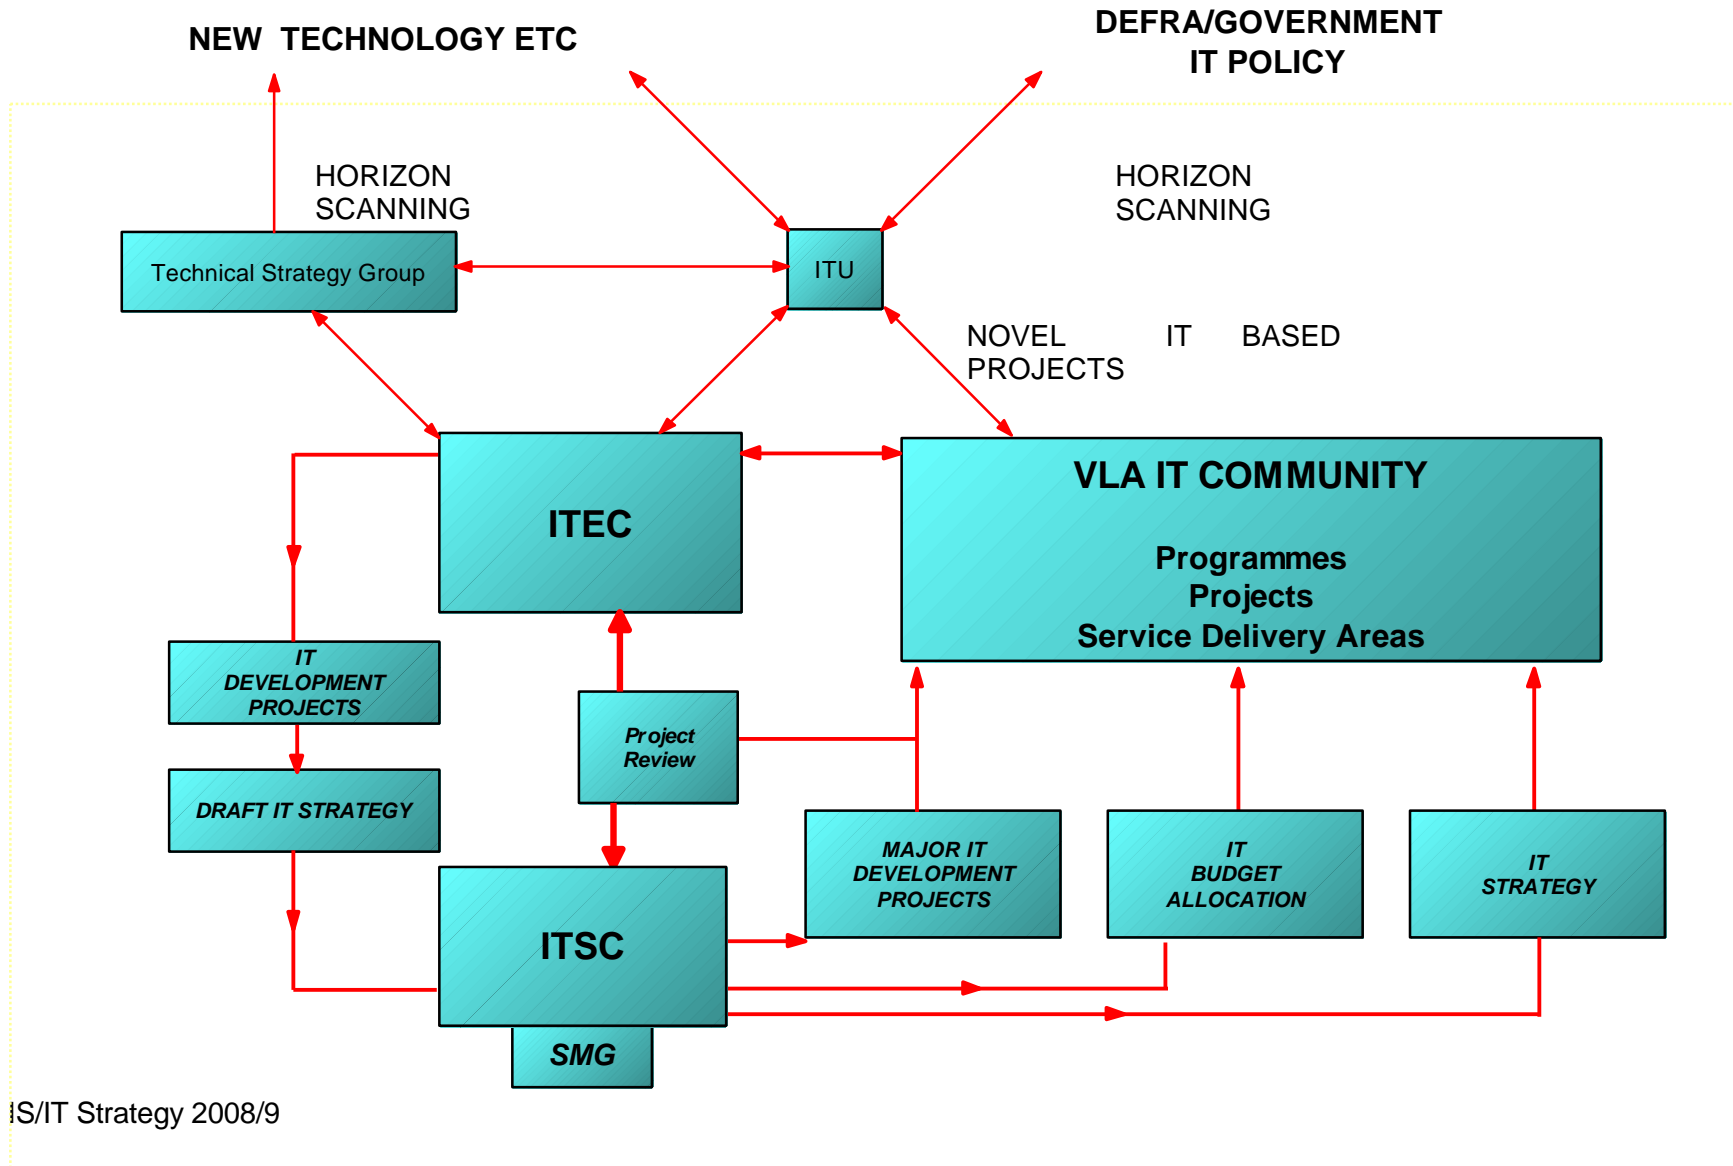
NEW TECHNOLOGY ETC

DEFRA/GOVERNMENT IT POLICY

HORIZON SCANNING

HORIZON SCANNING

Technical Strategy Group

ITU

NOVEL IT BASED PROJECTS

ITEC

VLA IT COMMUNITY

Programmes
Projects
Service Delivery Areas

IT DEVELOPMENT PROJECTS

Project Review

DRAFT IT STRATEGY

MAJOR IT DEVELOPMENT PROJECTS

IT BUDGET ALLOCATION

IT STRATEGY

ITSC

SMG

IS/IT Strategy 2008/9